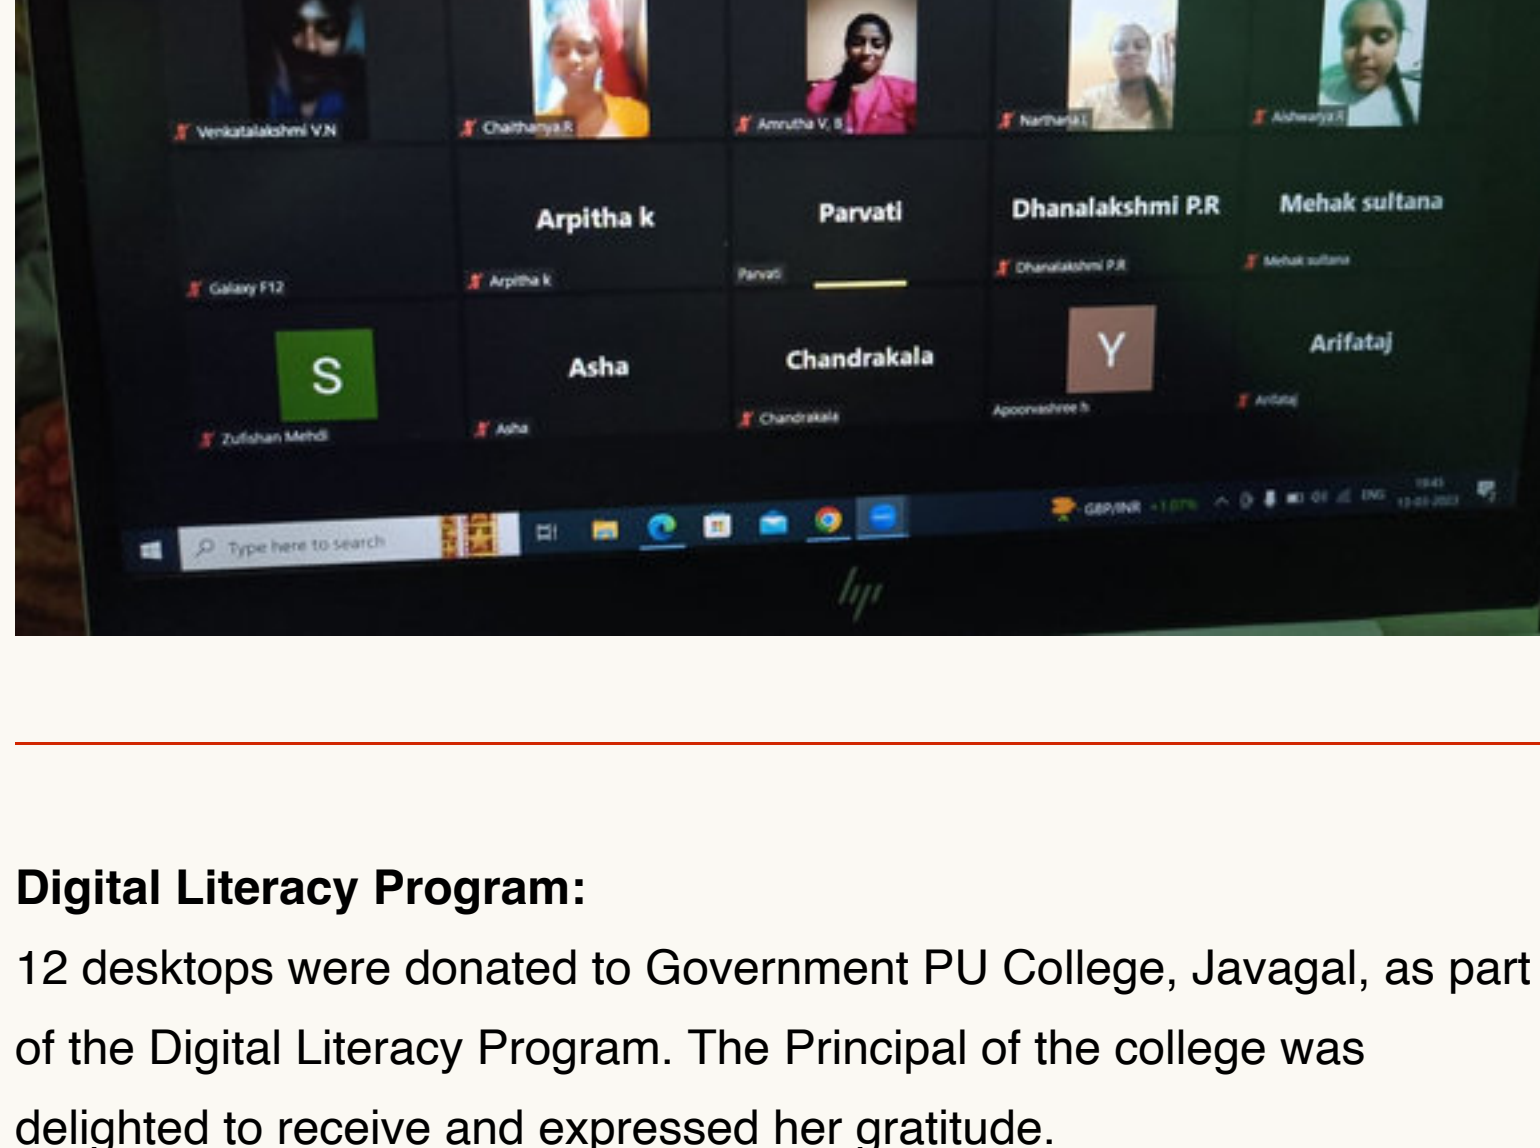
Venkatalakshmi V.N
Chaithanya.R
Amrutha V. B
Narthana
Aishwarya

Arpitha k
Parvati
Dhanalakshmi P.R
Mehak sultana

Galaxy F12
Arpitha k
Parvati
Dhanalakshmi P.R
Mehak sultana

S
Asha
Chandrakala
Y
Arifataj

Zufishan Mehdi
Asha
Chandrakala
Apoorvashree h
Arifataj

Type here to search

GBP/INR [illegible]

ENG

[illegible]

hp

Digital Literacy Program:

12 desktops were donated to Government PU College, Javagal, as part of the Digital Literacy Program. The Principal of the college was delighted to receive and expressed her gratitude.